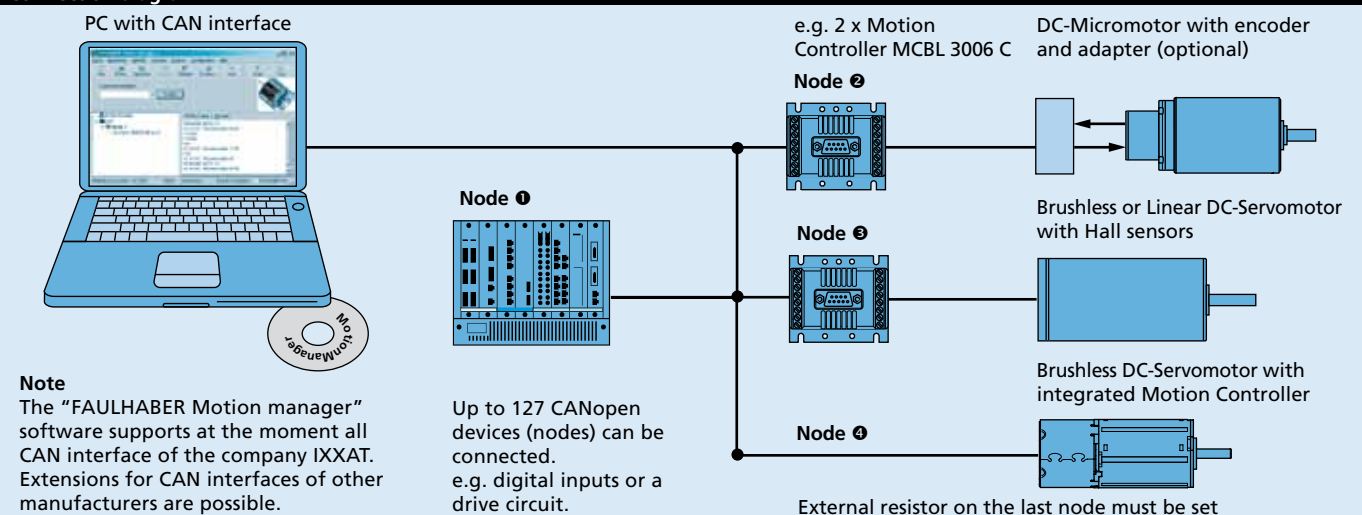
PC with CAN interface

e.g. 2 x Motion Controller MCBL 3006 C

DC-Micromotor with encoder and adapter (optional)

Node ❷

Node ❶

Brushless or Linear DC-Servomotor with Hall sensors

Node ❸

MotionManager

Brushless DC-Servomotor with integrated Motion Controller

Note
The "FAULHABER Motion manager" software supports at the moment all CAN interface of the company IXXAT. Extensions for CAN interfaces of other manufacturers are possible.

Up to 127 CANopen devices (nodes) can be connected.
e.g. digital inputs or a drive circuit.

Node ❹

External resistor on the last node must be set